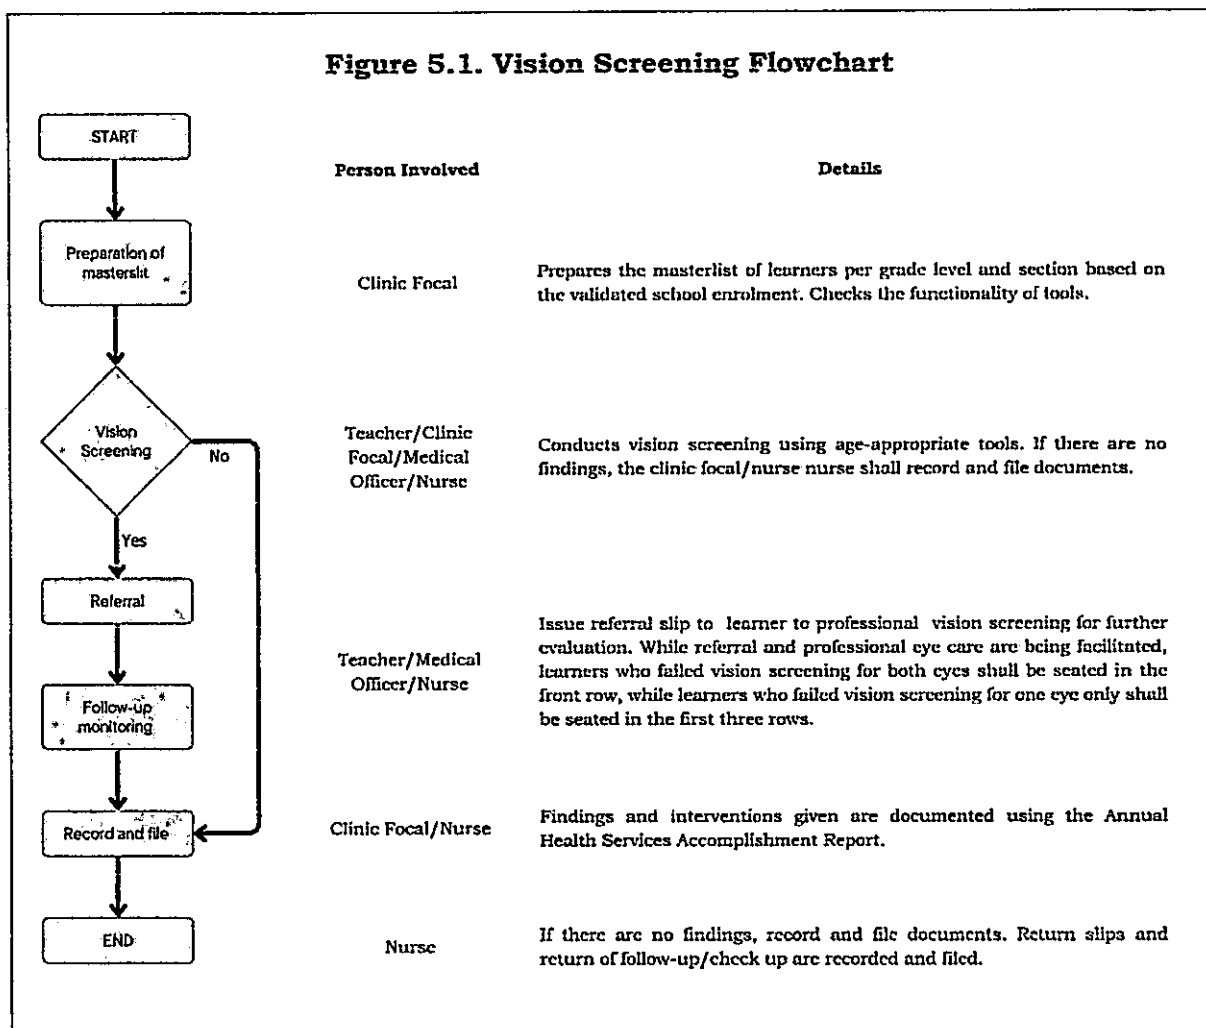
Figure 5.1. Vision Screening Flowchart

START

Preparation of masterlist

Vision Screening

No

Yes

Referral

Follow-up monitoring

Record and file

END

| Person Involved | Details |
|---|---|
| Clinic Focal | Prepares the masterlist of learners per grade level and section based on the validated school enrolment. Checks the functionality of tools. |
| Teacher/Clinic Focal/Medical Officer/Nurse | Conducts vision screening using age-appropriate tools. If there are no findings, the clinic focal/nurse nurse shall record and file documents. |
| Teacher/Medical Officer/Nurse | Issue referral slip to learner to professional vision screening for further evaluation. While referral and professional eye care are being facilitated, learners who failed vision screening for both eyes shall be seated in the front row, while learners who failed vision screening for one eye only shall be seated in the first three rows. |
| Clinic Focal/Nurse | Findings and interventions given are documented using the Annual Health Services Accomplishment Report. |
| Nurse | If there are no findings, record and file documents. Return slips and return of follow-up/check up are recorded and filed. |